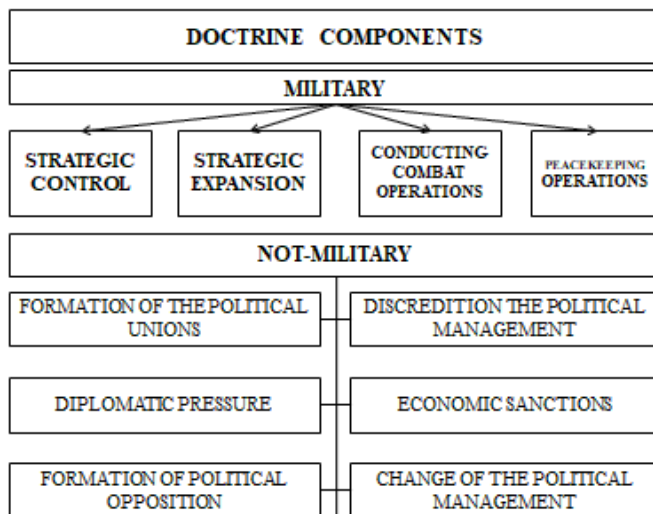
DOCTRINE COMPONENTS

MILITARY

STRATEGIC CONTROL

STRATEGIC EXPANSION

CONDUCTING COMBAT OPERATIONS

PEACEKEEPING OPERATIONS

NOT-MILITARY

FORMATION OF THE POLITICAL UNIONS

DISCREDITION THE POLITICAL MANAGEMENT

DIPLOMATIC PRESSURE

ECONOMIC SANCTIONS

FORMATION OF POLITICAL OPPOSITION

CHANGE OF THE POLITICAL MANAGEMENT